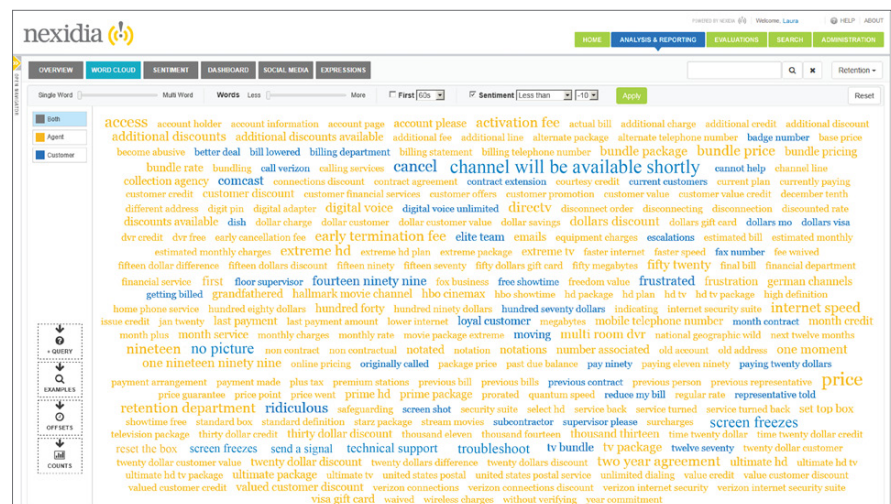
nexidia

POWERED BY NEXIDIA | Welcome, Laura | HELP | LOGOUT

HOME | ANALYSIS & REPORTING | EVALUATIONS | SEARCH | ADMINISTRATION

OVERVIEW | WORD CLOUD | SENTIMENT | DASHBOARD | SOCIAL MEDIA | EXPRESSIONS

Retention

Single Word | Multi Word | Words Less | More | First 60s | Sentiment Less than -10 | Apply | Reset

Both
Agent
Customer

+ QUERY
EXAMPLES
OFFSETS
COUNTS

access account holder account information account page account please activation fee actual bill additional charge additional credit additional discount additional discounts additional discounts available additional fee additional line alternate package alternate telephone number badge number base price become abusive better deal bill lowered billing department billing statement billing telephone number bundle package bundle price bundle pricing bundle rate bundling call verizon calling services cancel channel will be available shortly cannot help channel line collection agency comcast connections discount contract agreement contract extension courtesy credit current customers current plan currently paying customer credit customer discount customer financial services customer offers customer promotion customer value customer value credit december tenth different address digit pin digital adapter digital voice digital voice unlimited directv disconnect order disconnecting disconnection discounted rate discounts available dish dollar charge dollar customer dollar customer value dollar savings dollars discount dollars gift card dollars mo dollars visa dvr credit dvr free early cancellation fee early termination fee elite team emails equipment charges escalations estimated bill estimated monthly estimated monthly charges extreme hd extreme hd plan extreme package extreme tv faster speed fax number fee waived fifteen dollar difference fifteen dollars discount fifteen ninety fifteen seventy fifty dollars gift card fifty megabytes fifty twenty final bill financial department financial service first floor supervisor fourteen ninety nine fox business free showtime freedom value frustrated frustration german channels getting billed grandfathered hallmark movie channel hbo cinemax hbo showtime hd package hd plan hd tv hd tv package high definition home phone service hundred eighty dollars hundred forty hundred ninety dollars hundred seventy dollars indicating internet security suite internet speed issue credit jan twenty last payment last payment amount lower internet loyal customer megabytes mobile telephone number month contract month credit month plus month service monthly charges monthly rate movie package extreme moving multi room dvr national geographic wild next twelve months nineteen no picture non contract non contractual notated notation notations number associated old account old address one moment one nineteen ninety nine online pricing originally called package price past due balance pay ninety paying eleven ninety paying twenty dollars payment arrangement payment made plus tax premium stations previous bill previous bills previous contract previous person previous representative price price guarantee price point price went prime hd prime package prorated quantum speed reduce my bill regular rate representative told retention department ridiculous safeguarding screen shot security suite select hd service back service turned service turned back set top box showtime free standard box standard definition starz package stream movies subcontractor supervisor please surcharges screen freezes television package thirty dollar credit thirty dollar discount thousand eleven thousand fourteen thousand thirteen time twenty dollar time twenty dollar credit reset the box screen freezes send a signal technical support troubleshoot tv bundle tv package twelve seventy twenty dollar customer twenty dollar customer value twenty dollar discount twenty dollars difference twenty dollars extra two year agreement ultimate hd ultimate hd tv ultimate hd tv package ultimate package ultimate tv united states postal united states postal service unlimited dialing value credit value customer discount valued customer credit valued customer discount verizon connections verizon connections discount verizon internet security verizon internet security suite visa gift card waived wireless charges without verifying year commitment